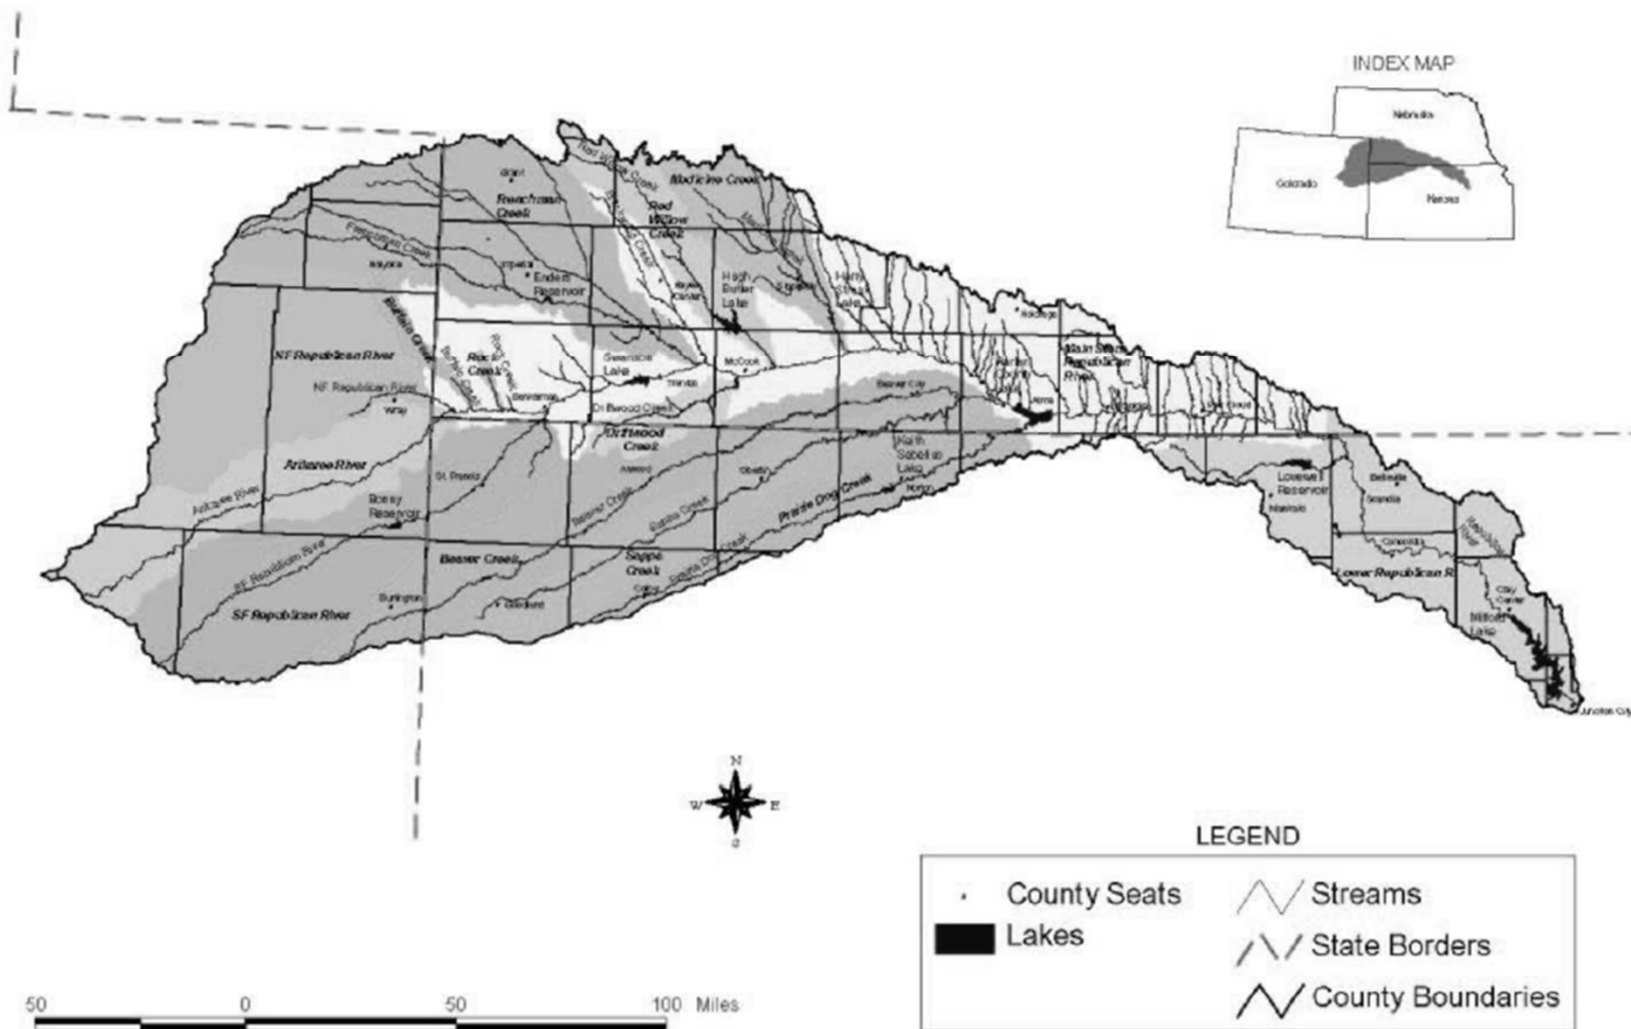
INDEX MAP
Nebraska
Colorado
Kansas

Grant
Frenchman Creek
Red Willow Creek
Medicine Creek
Frenchman Creek
Imperial
Enders Reservoir
Hayes Center
Hugh Butler Lake
Harry Strunk Lake
Stockville
McCook
Swanson Lake
Trenton
Benkelman
Rock Creek
Buffalo Creek
NF Republican River
NF Republican River
Wray
Arikaree River
Arikaree River
Bonny Reservoir
St. Francis
Driftwood Creek
Atwood
Oberlin
Beaver City
Harlan County Lake
Alma
Main Stem Republican River
Red Cloud
Keith Sebelius Lake
Norton
Prairie Dog Creek
Beaver Creek
Sappa Creek
Colby
Goodland
Burlington
SF Republican River
SF Republican River
Lovewell Reservoir
Mankato
Belleville
Scandia
Concordia
Lower Republican River
Clay Center
Milford Lake
Junction City

N
W
E
S

LEGEND
County Seats
Lakes
Streams
State Borders
County Boundaries

50 0 50 100 Miles